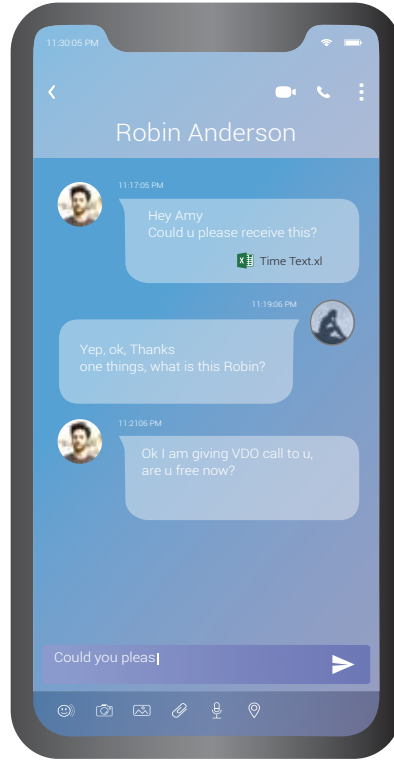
11:30:05 PM

Robin Anderson

11:17:05 PM

Hey Amy
Could u please receive this?

Time Text.xl

11:19:06 PM

Yep, ok, Thanks
one things, what is this Robin?

11:2106 PM

Ok I am giving VDO call to u,
are u free now?

Could you pleas